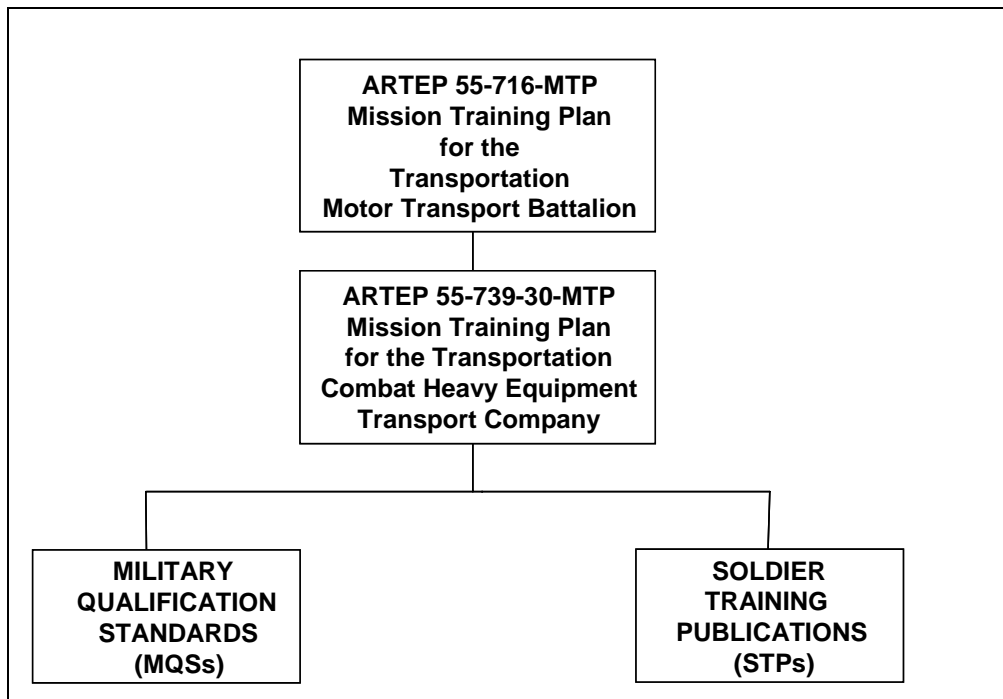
ARTEP 55-716-MTP
Mission Training Plan
for the
Transportation
Motor Transport Battalion

ARTEP 55-739-30-MTP
Mission Training Plan
for the Transportation
Combat Heavy Equipment
Transport Company

MILITARY
QUALIFICATION
STANDARDS
(MQSs)

SOLDIER
TRAINING
PUBLICATIONS
(STPs)